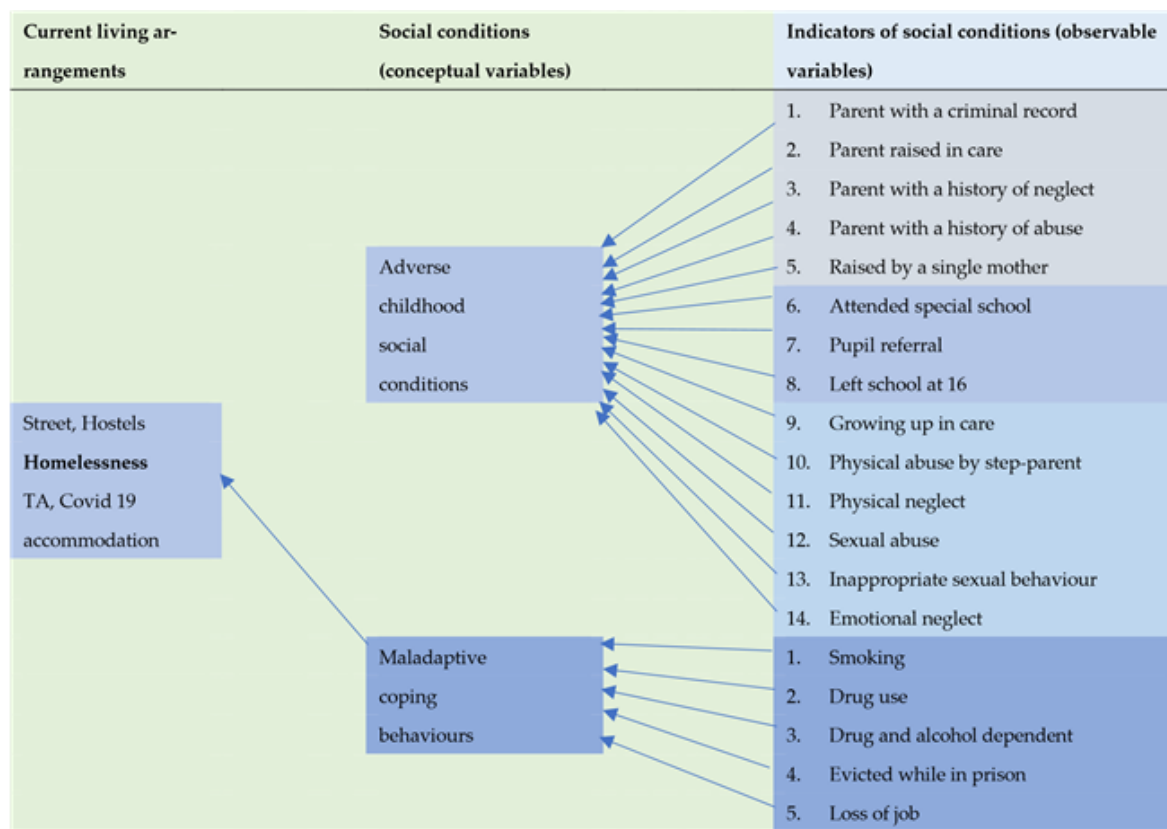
Current living arrangements

Social conditions (conceptual variables)

Indicators of social conditions (observable variables)

1. Parent with a criminal record
2. Parent raised in care
3. Parent with a history of neglect
4. Parent with a history of abuse
5. Raised by a single mother
6. Attended special school
7. Pupil referral
8. Left school at 16
9. Growing up in care
10. Physical abuse by step-parent
11. Physical neglect
12. Sexual abuse
13. Inappropriate sexual behaviour
14. Emotional neglect

Adverse childhood social conditions

Street, Hostels
**Homelessness**
TA, Covid 19 accommodation

Maladaptive coping behaviours

1. Smoking
2. Drug use
3. Drug and alcohol dependent
4. Evicted while in prison
5. Loss of job